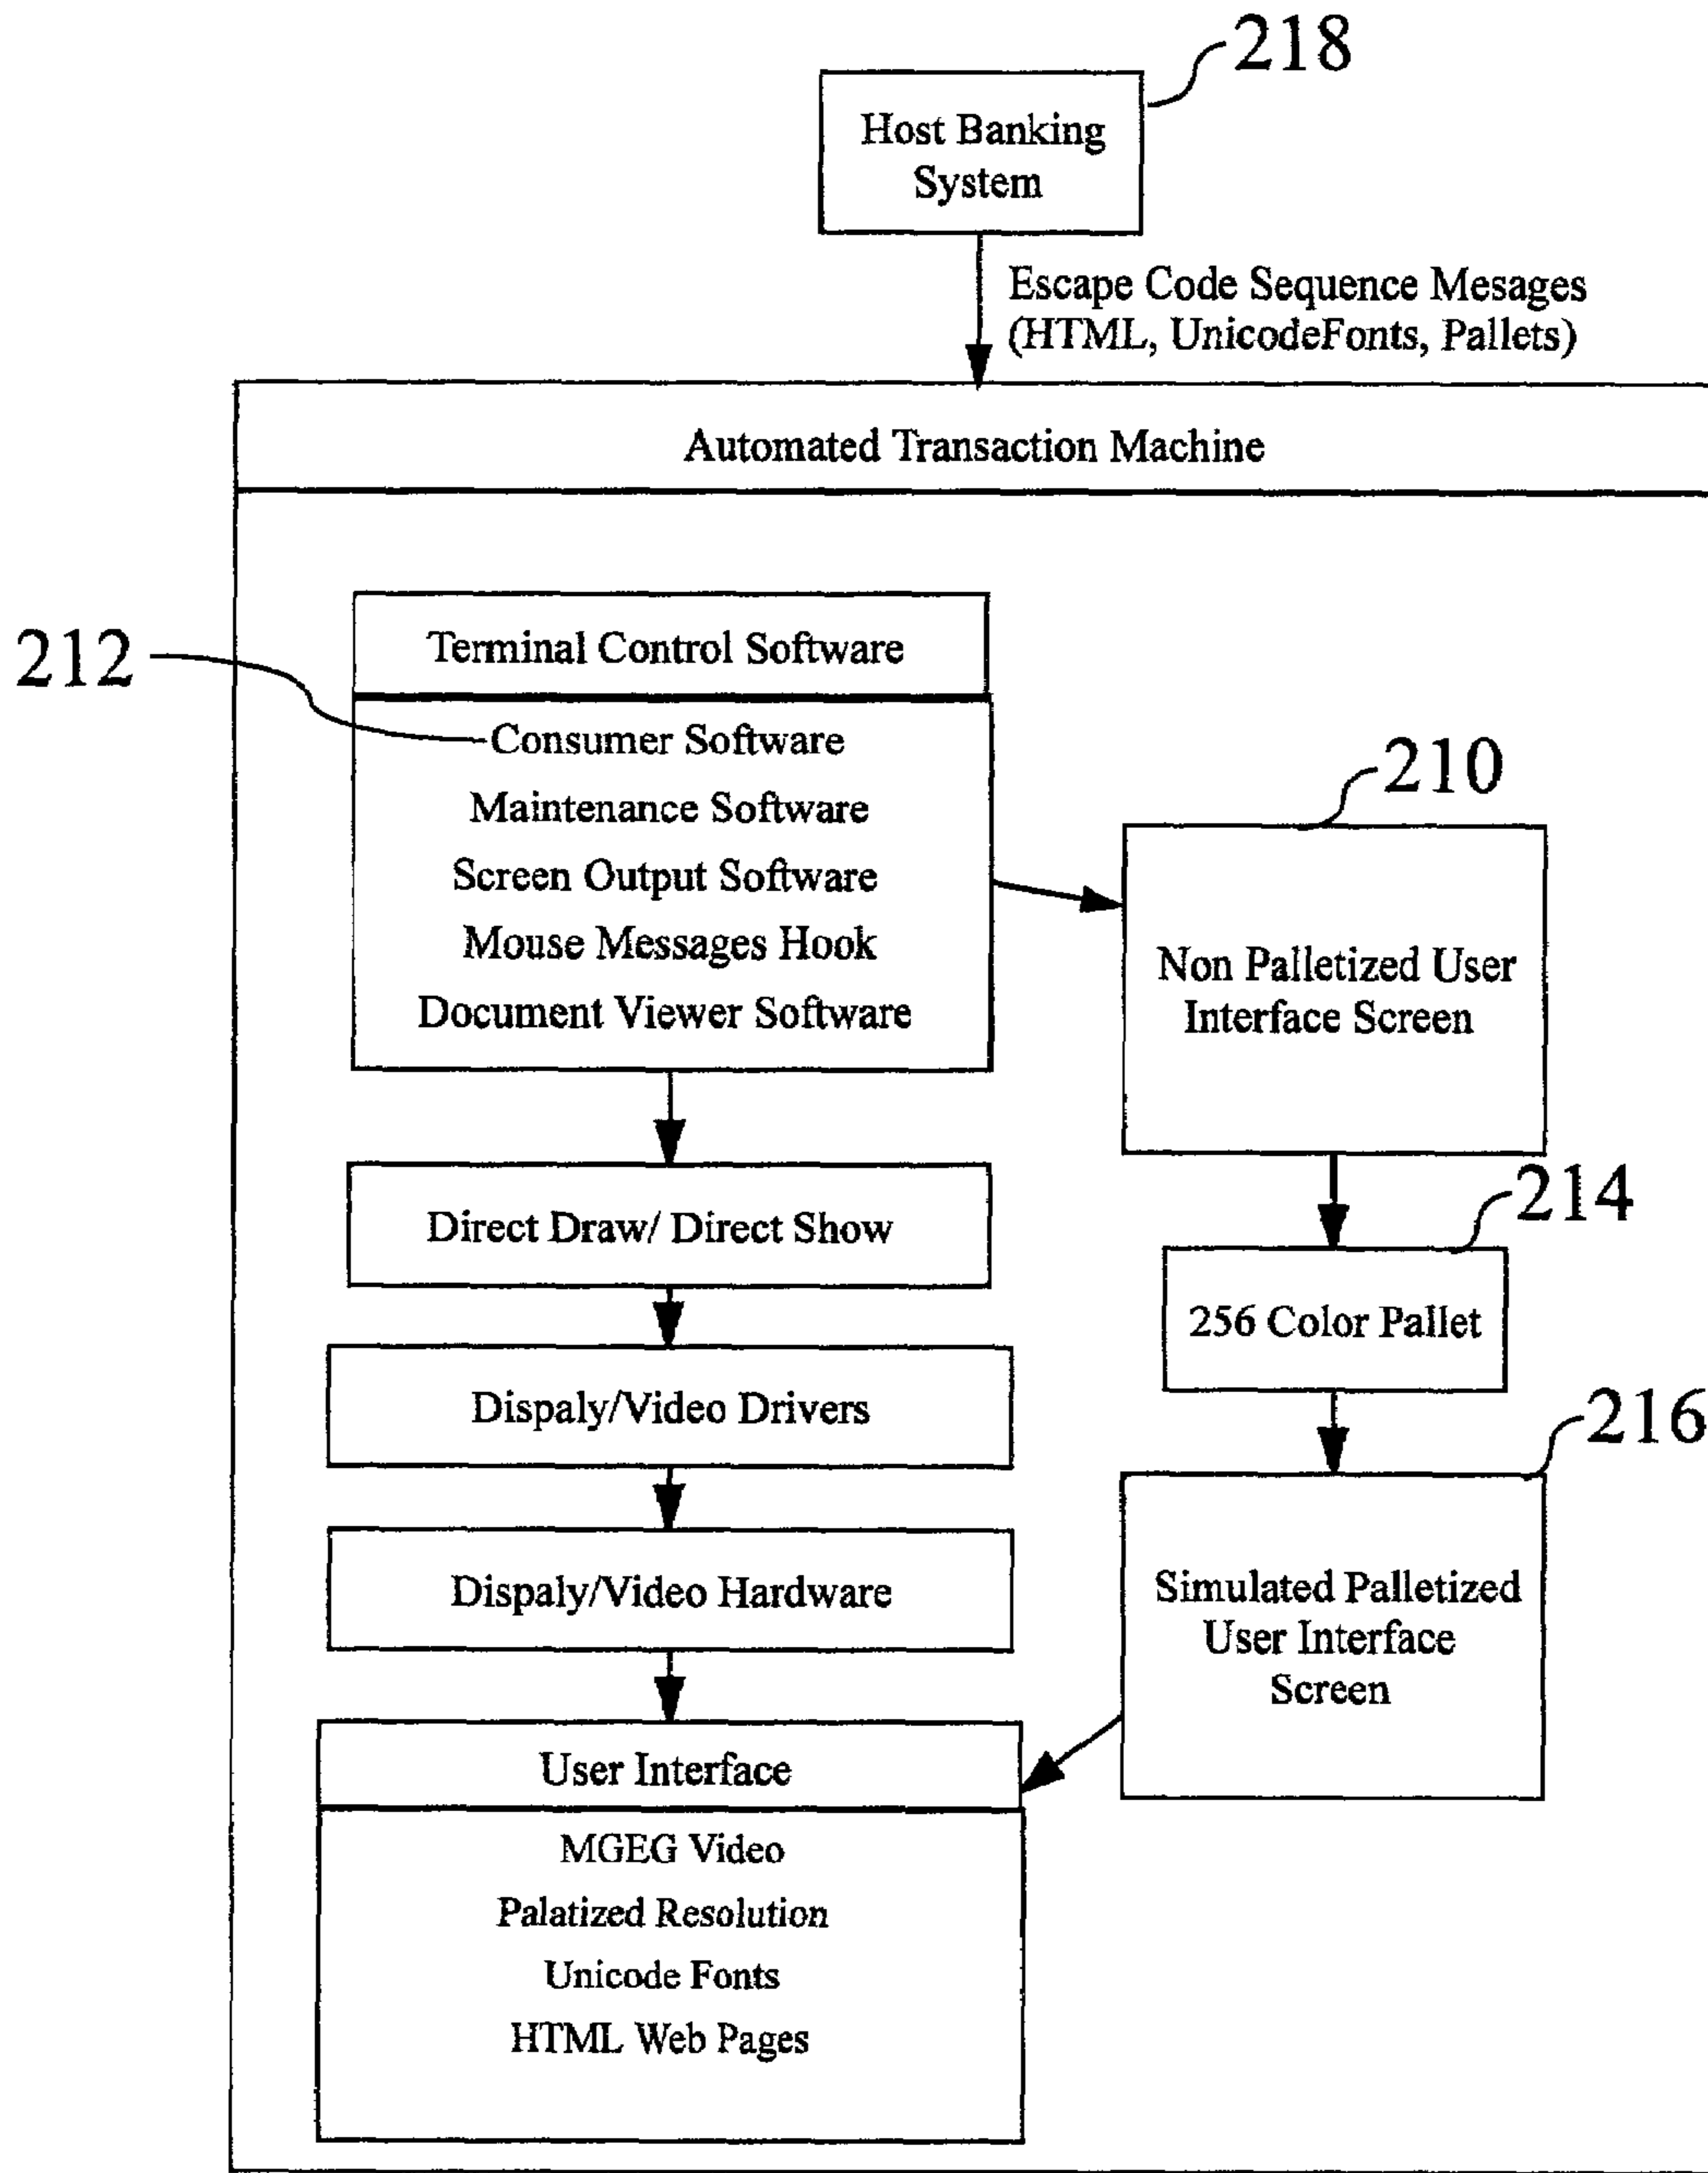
218

Host Banking System

Escape Code Sequence Mesages (HTML, UnicodeFonts, Pallets)

Automated Transaction Machine

212

Terminal Control Software

Consumer Software
Maintenance Software
Screen Output Software
Mouse Messages Hook
Document Viewer Software

210

Non Palletized User Interface Screen

Direct Draw/ Direct Show

214

256 Color Pallet

Dispaly/Video Drivers

216

Dispaly/Video Hardware

Simulated Palletized User Interface Screen

User Interface

MGEG Video
Palatized Resolution
Unicode Fonts
HTML Web Pages